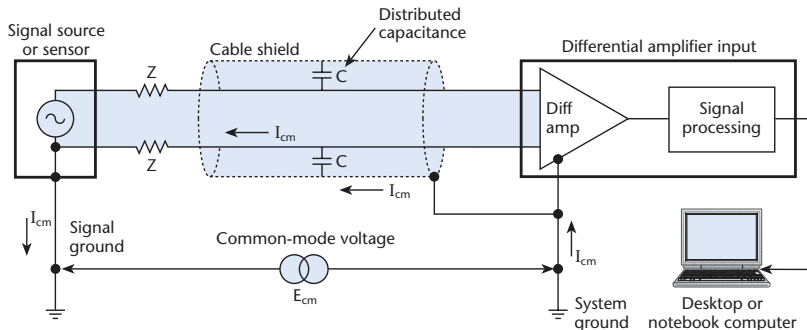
Signal source or sensor

Cable shield

Distributed capacitance

Differential amplifier input

Z

Z

C

C

$I_{cm}$

$I_{cm}$

Diff amp

Signal processing

$I_{cm}$

Signal ground

Common-mode voltage

$E_{cm}$

$I_{cm}$

System ground

Desktop or notebook computer